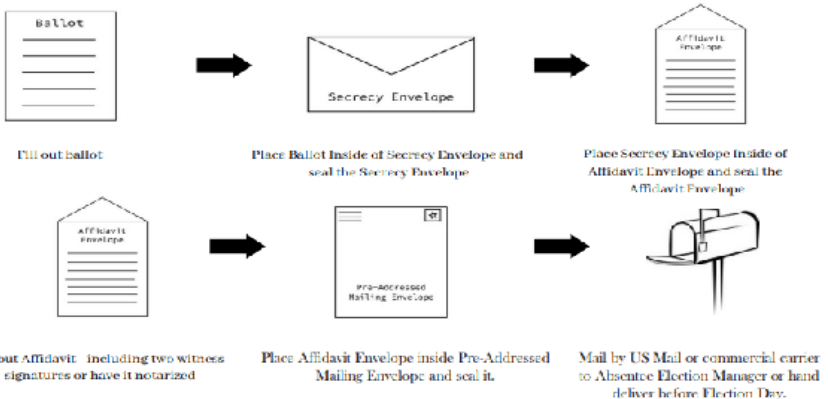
Ballot

Secrecy Envelope

Affidavit Envelope

Fill out ballot

Place Ballot Inside of Secrecy Envelope and seal the Secrecy Envelope

Place Secrecy Envelope Inside of Affidavit Envelope and seal the Affidavit Envelope

Affidavit Envelope

Pre-Addressed Mailing Envelope

out Affidavit including two witness signatures or have it notarized

Place Affidavit Envelope inside Pre-Addressed Mailing Envelope and seal it.

Mail by US Mail or commercial carrier to Absentee Election Manager or hand deliver before Election Day.